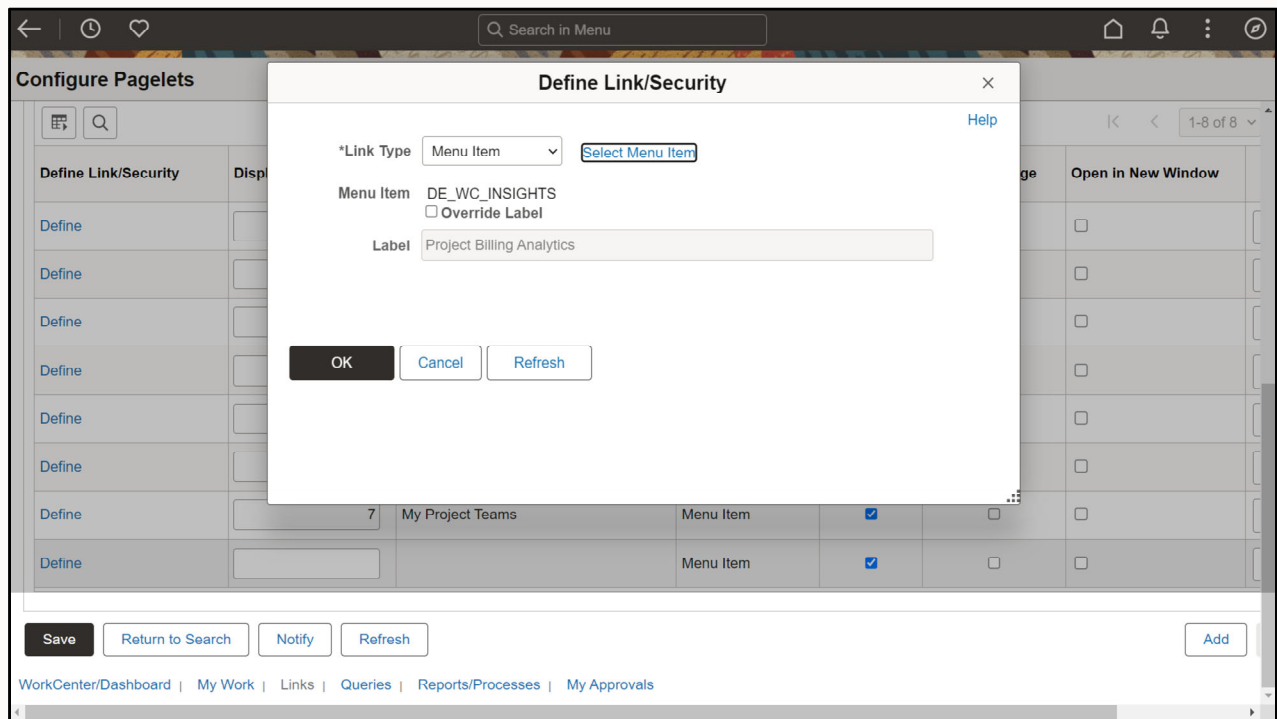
Search in Menu

Configure Pagelets

1-8 of 8

| Define Link/Security | Displ | | | | ge | Open in New Window |
|---|---|---|---|---|---|---|
| Define | | | | | | |
| Define | | | | | | |
| Define | | | | | | |
| Define | | | | | | |
| Define | | | | | | |
| Define | | | | | | |
| Define | 7 | My Project Teams | Menu Item | | | |
| Define | | | Menu Item | | | |

Define Link/Security

Help

*Link Type Menu Item Select Menu Item

Menu Item DE_WC_INSIGHTS
Override Label

Label Project Billing Analytics

OK Cancel Refresh

Save Return to Search Notify Refresh Add

WorkCenter/Dashboard | My Work | Links | Queries | Reports/Processes | My Approvals